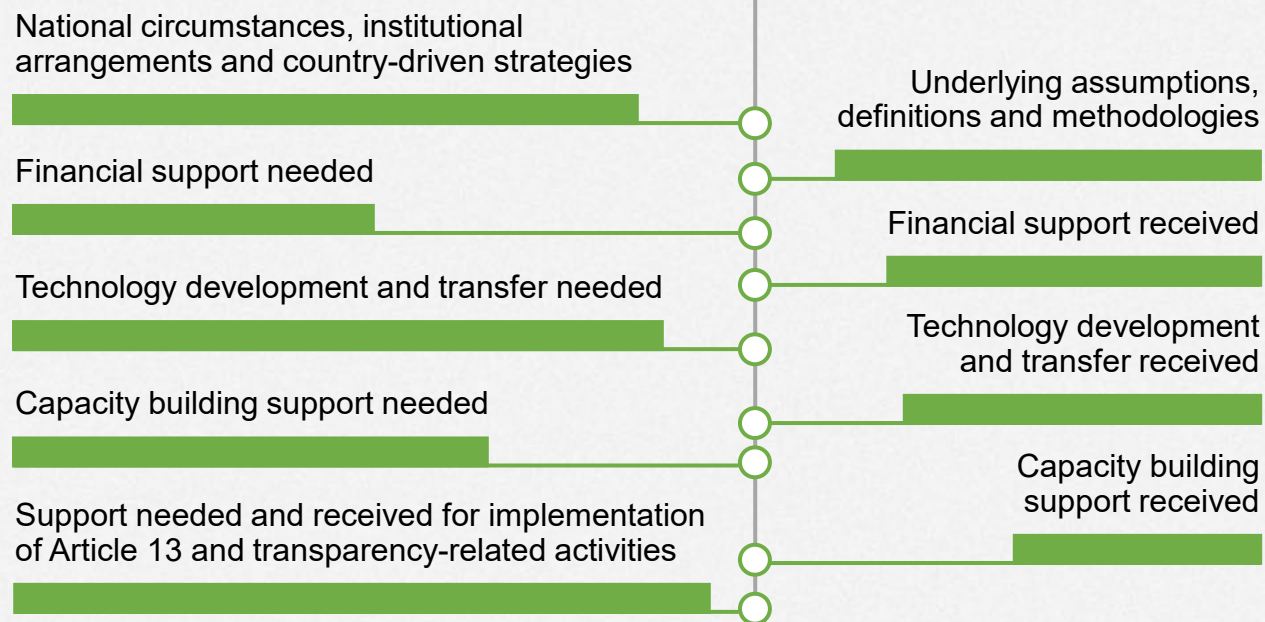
National circumstances, institutional arrangements and country-driven strategies

Underlying assumptions, definitions and methodologies

Financial support needed

Financial support received

Technology development and transfer needed

Technology development and transfer received

Capacity building support needed

Capacity building support received

Support needed and received for implementation of Article 13 and transparency-related activities